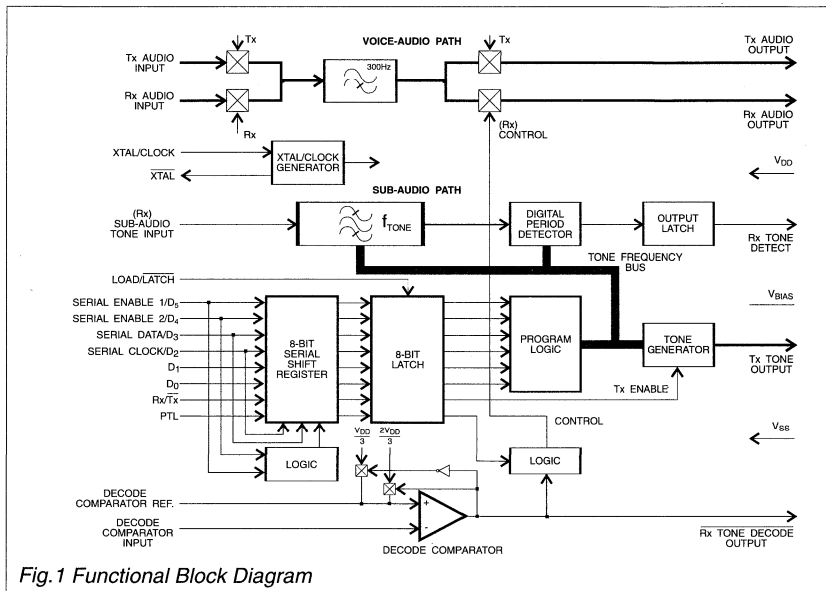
Tx
VOICE-AUDIO PATH
Tx
Tx AUDIO INPUT
300Hz
Tx AUDIO OUTPUT
Rx AUDIO INPUT
Rx AUDIO OUTPUT
Rx
(Rx) CONTROL
XTAL/CLOCK
XTAL/CLOCK GENERATOR
$\overline{XTAL}$
$V_{DD}$
SUB-AUDIO PATH
(Rx) SUB-AUDIO TONE INPUT
$f_{TONE}$
DIGITAL PERIOD DETECTOR
OUTPUT LATCH
Rx TONE DETECT
TONE FREQUENCY BUS
LOAD/$\overline{LATCH}$
SERIAL ENABLE 1/$D_5$
SERIAL ENABLE 2/$D_4$
SERIAL DATA/$D_3$
SERIAL CLOCK/$D_2$
$D_1$
$D_0$
Rx/$\overline{Tx}$
PTL
8-BIT SERIAL SHIFT REGISTER
8-BIT LATCH
PROGRAM LOGIC
$V_{BIAS}$
TONE GENERATOR
Tx TONE OUTPUT
Tx ENABLE
CONTROL
$V_{SS}$
LOGIC
$\frac{V_{DD}}{3}$
$\frac{2V_{DD}}{3}$
LOGIC
DECODE COMPARATOR REF.
+
-
DECODE COMPARATOR INPUT
DECODE COMPARATOR
$\overline{Rx\ TONE\ DECODE}$ OUTPUT
Fig.1 Functional Block Diagram